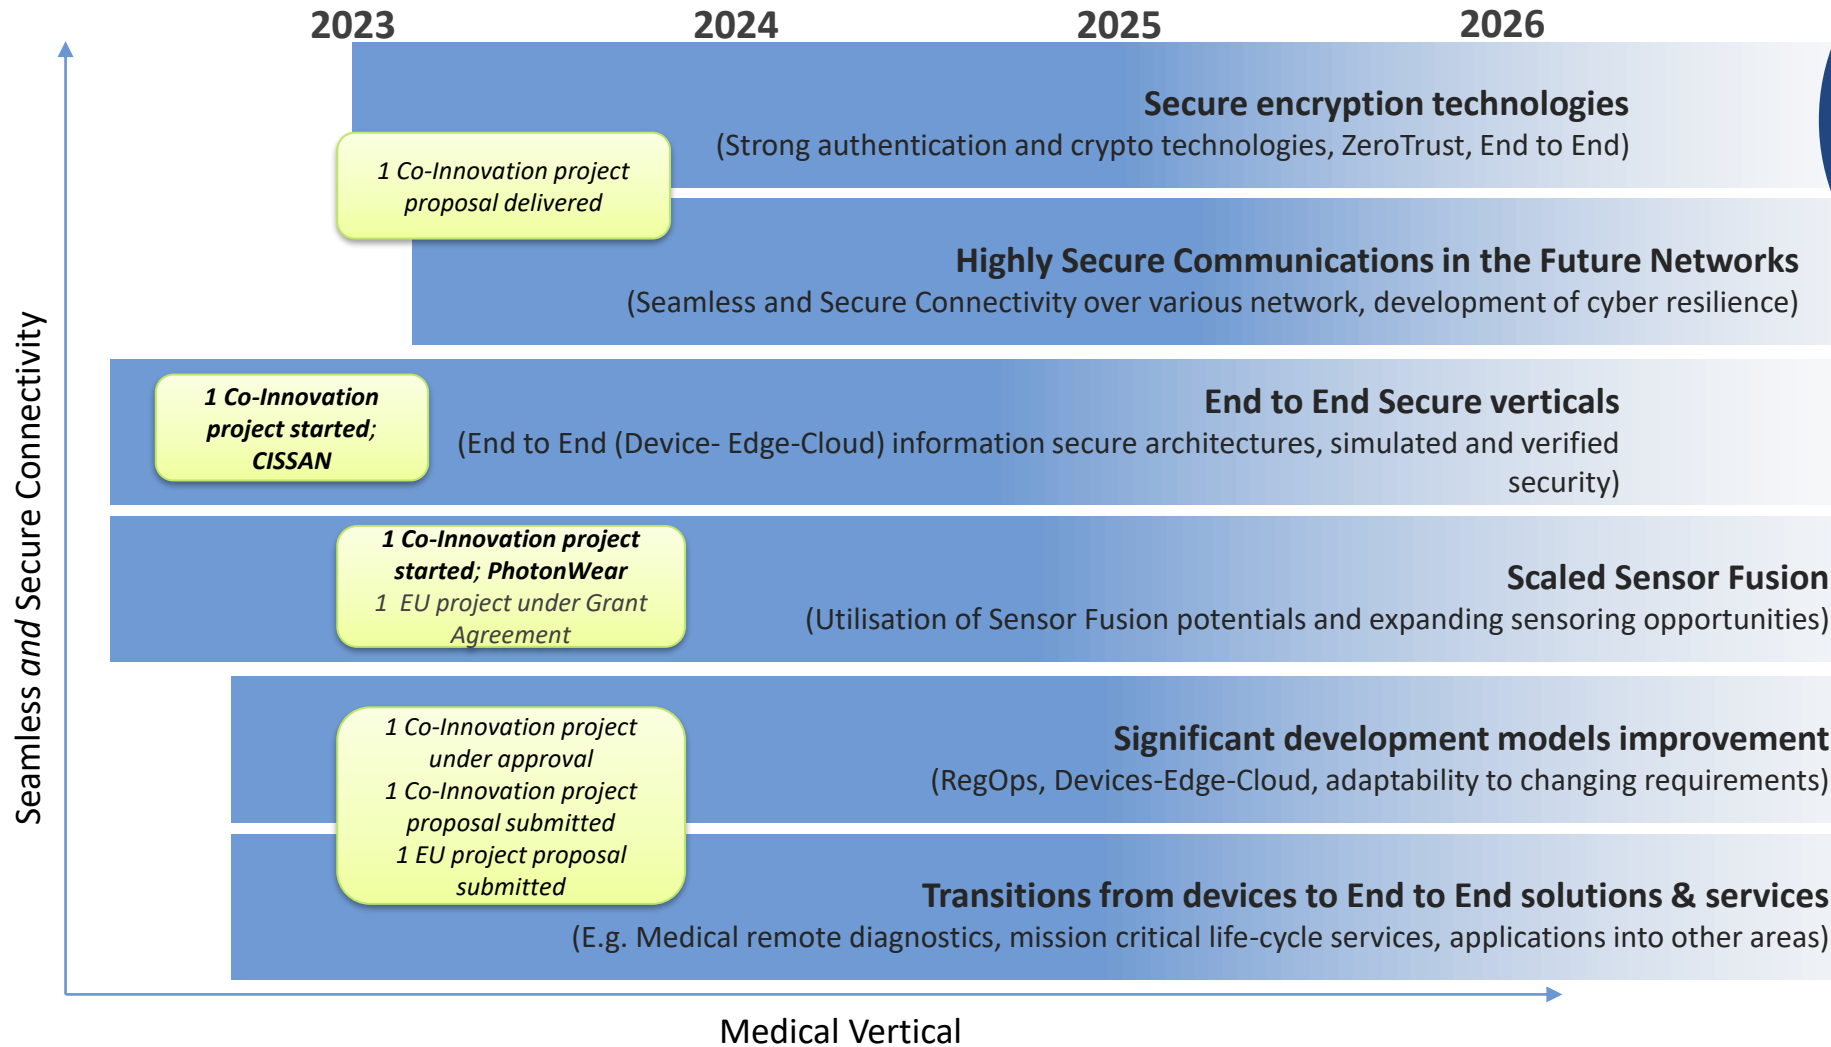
2023 2024 2025 2026

Seamless and Secure Connectivity

Secure encryption technologies
(Strong authentication and crypto technologies, ZeroTrust, End to End)

1 Co-Innovation project proposal delivered

Highly Secure Communications in the Future Networks
(Seamless and Secure Connectivity over various network, development of cyber resilience)

1 Co-Innovation project started; CISSAN

End to End Secure verticals
(End to End (Device- Edge-Cloud) information secure architectures, simulated and verified security)

1 Co-Innovation project started; PhotonWear
1 EU project under Grant Agreement

Scaled Sensor Fusion
(Utilisation of Sensor Fusion potentials and expanding sensoring opportunities)

1 Co-Innovation project under approval
1 Co-Innovation project proposal submitted
1 EU project proposal submitted

Significant development models improvement
(RegOps, Devices-Edge-Cloud, adaptability to changing requirements)

Transitions from devices to End to End solutions & services
(E.g. Medical remote diagnostics, mission critical life-cycle services, applications into other areas)

Medical Vertical